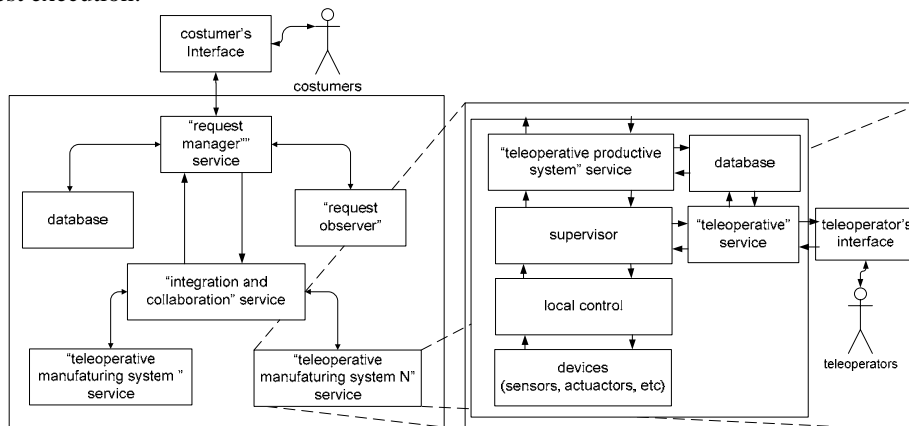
costumer's Interface

costumers

"request manager"" service

database

"request observer"

"integration and collaboration" service

"teleoperative manufaturing system " service

"teleoperative manufaturing system N" service

"teleoperative productive system" service

database

supervisor

"teleoperative" service

teleoperator's interface

local control

devices (sensors, actuactors, etc)

teleoperators